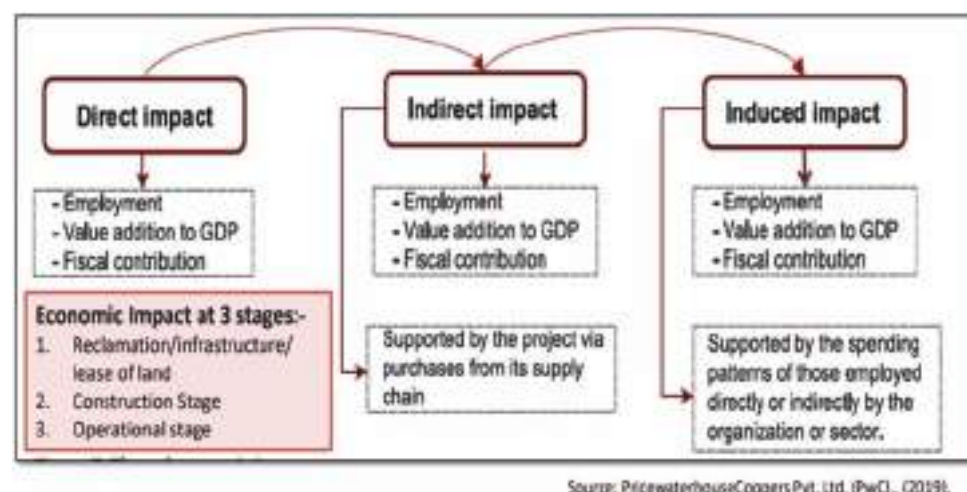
Direct impact

Indirect impact

Induced impact

- Employment
- Value addition to GDP
- Fiscal contribution

- Employment
- Value addition to GDP
- Fiscal contribution

- Employment
- Value addition to GDP
- Fiscal contribution

Economic Impact at 3 stages:-
1. Reclamation/infrastructure/ lease of land
2. Construction Stage
3. Operational stage

Supported by the project via purchases from its supply chain

Supported by the spending patterns of those employed directly or indirectly by the organization or sector.

Source: PricewaterhouseCoopers Pvt. Ltd. (PwC), (2019).